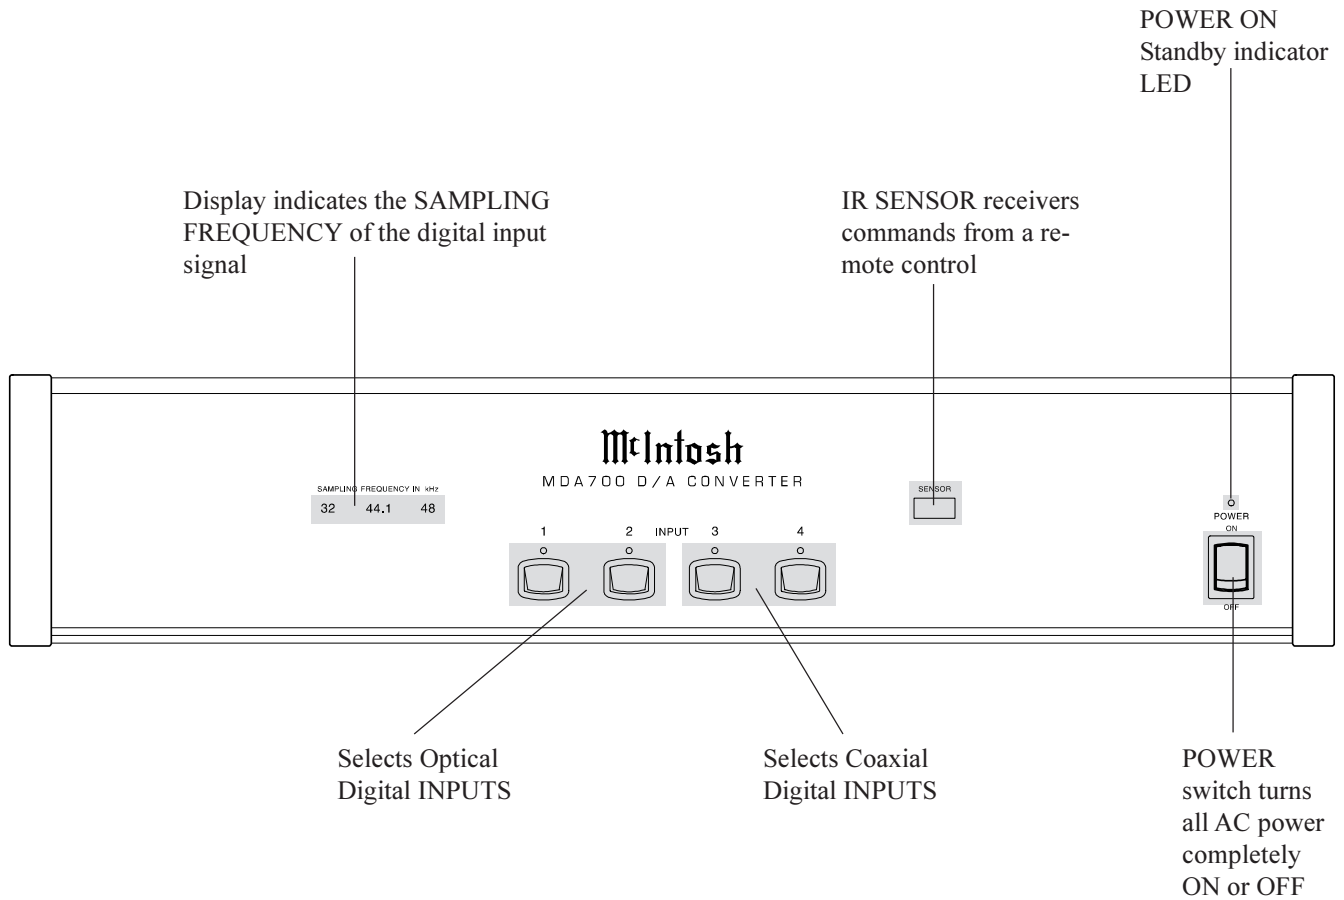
POWER ON Standby indicator LED

Display indicates the SAMPLING FREQUENCY of the digital input signal

IR SENSOR receivers commands from a remote control

McIntosh
MDA700 D/A CONVERTER

SAMPLING FREQUENCY IN kHz
32 44.1 48

SENSOR

POWER
ON
OFF

1 2 INPUT 3 4

Selects Optical Digital INPUTS

Selects Coaxial Digital INPUTS

POWER switch turns all AC power completely ON or OFF